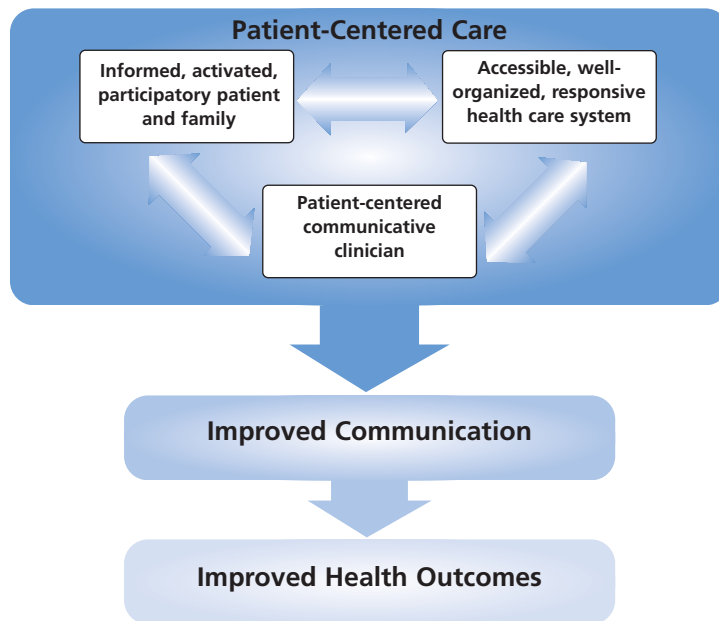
Patient-Centered Care

Informed, activated, participatory patient and family

Accessible, well-organized, responsive health care system

Patient-centered communicative clinician

Improved Communication

Improved Health Outcomes